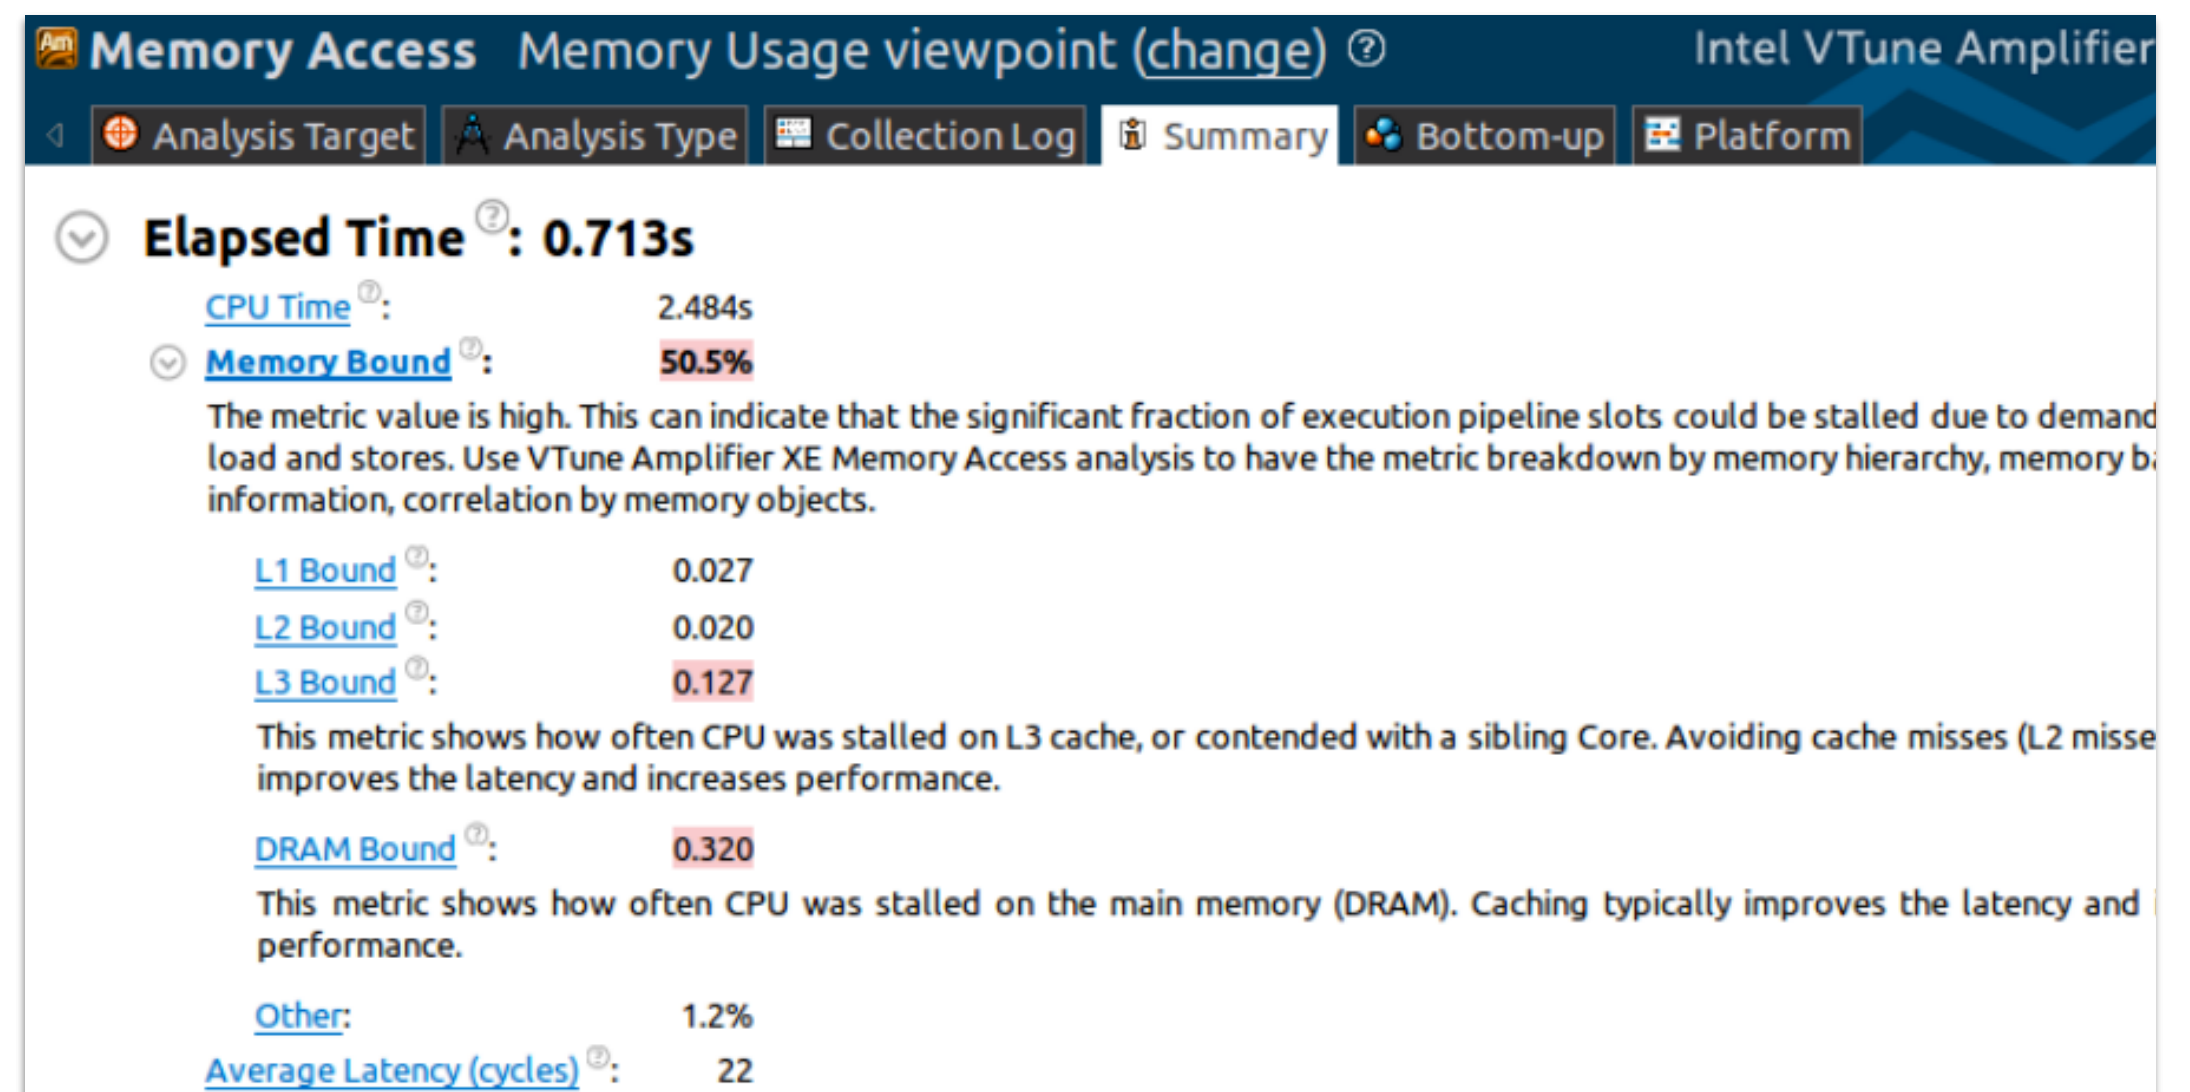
Memory Access Memory Usage viewpoint (change) ⓘ Intel VTune Amplifier

Analysis Target | Analysis Type | Collection Log | Summary | Bottom-up | Platform

Elapsed Time: 0.713s

CPU Time: 2.484s

Memory Bound: 50.5%

The metric value is high. This can indicate that the significant fraction of execution pipeline slots could be stalled due to demand load and stores. Use VTune Amplifier XE Memory Access analysis to have the metric breakdown by memory hierarchy, memory b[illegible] information, correlation by memory objects.

L1 Bound: 0.027

L2 Bound: 0.020

L3 Bound: 0.127

This metric shows how often CPU was stalled on L3 cache, or contended with a sibling Core. Avoiding cache misses (L2 misse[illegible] improves the latency and increases performance.

DRAM Bound: 0.320

This metric shows how often CPU was stalled on the main memory (DRAM). Caching typically improves the latency and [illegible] performance.

Other: 1.2%

Average Latency (cycles): 22